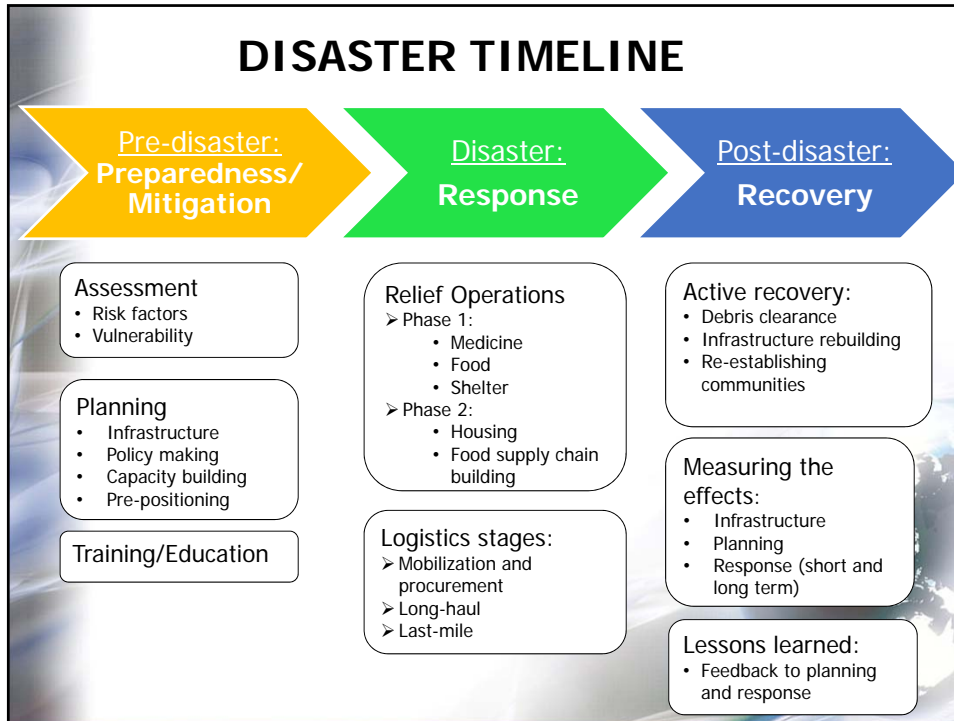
DISASTER TIMELINE

Pre-disaster:
Preparedness/ Mitigation

Disaster:
Response

Post-disaster:
Recovery

Assessment
• Risk factors
• Vulnerability

Planning
• Infrastructure
• Policy making
• Capacity building
• Pre-positioning

Training/Education

Relief Operations
➢ Phase 1:
• Medicine
• Food
• Shelter
➢ Phase 2:
• Housing
• Food supply chain building

Logistics stages:
➢ Mobilization and procurement
➢ Long-haul
➢ Last-mile

Active recovery:
• Debris clearance
• Infrastructure rebuilding
• Re-establishing communities

Measuring the effects:
• Infrastructure
• Planning
• Response (short and long term)

Lessons learned:
• Feedback to planning and response